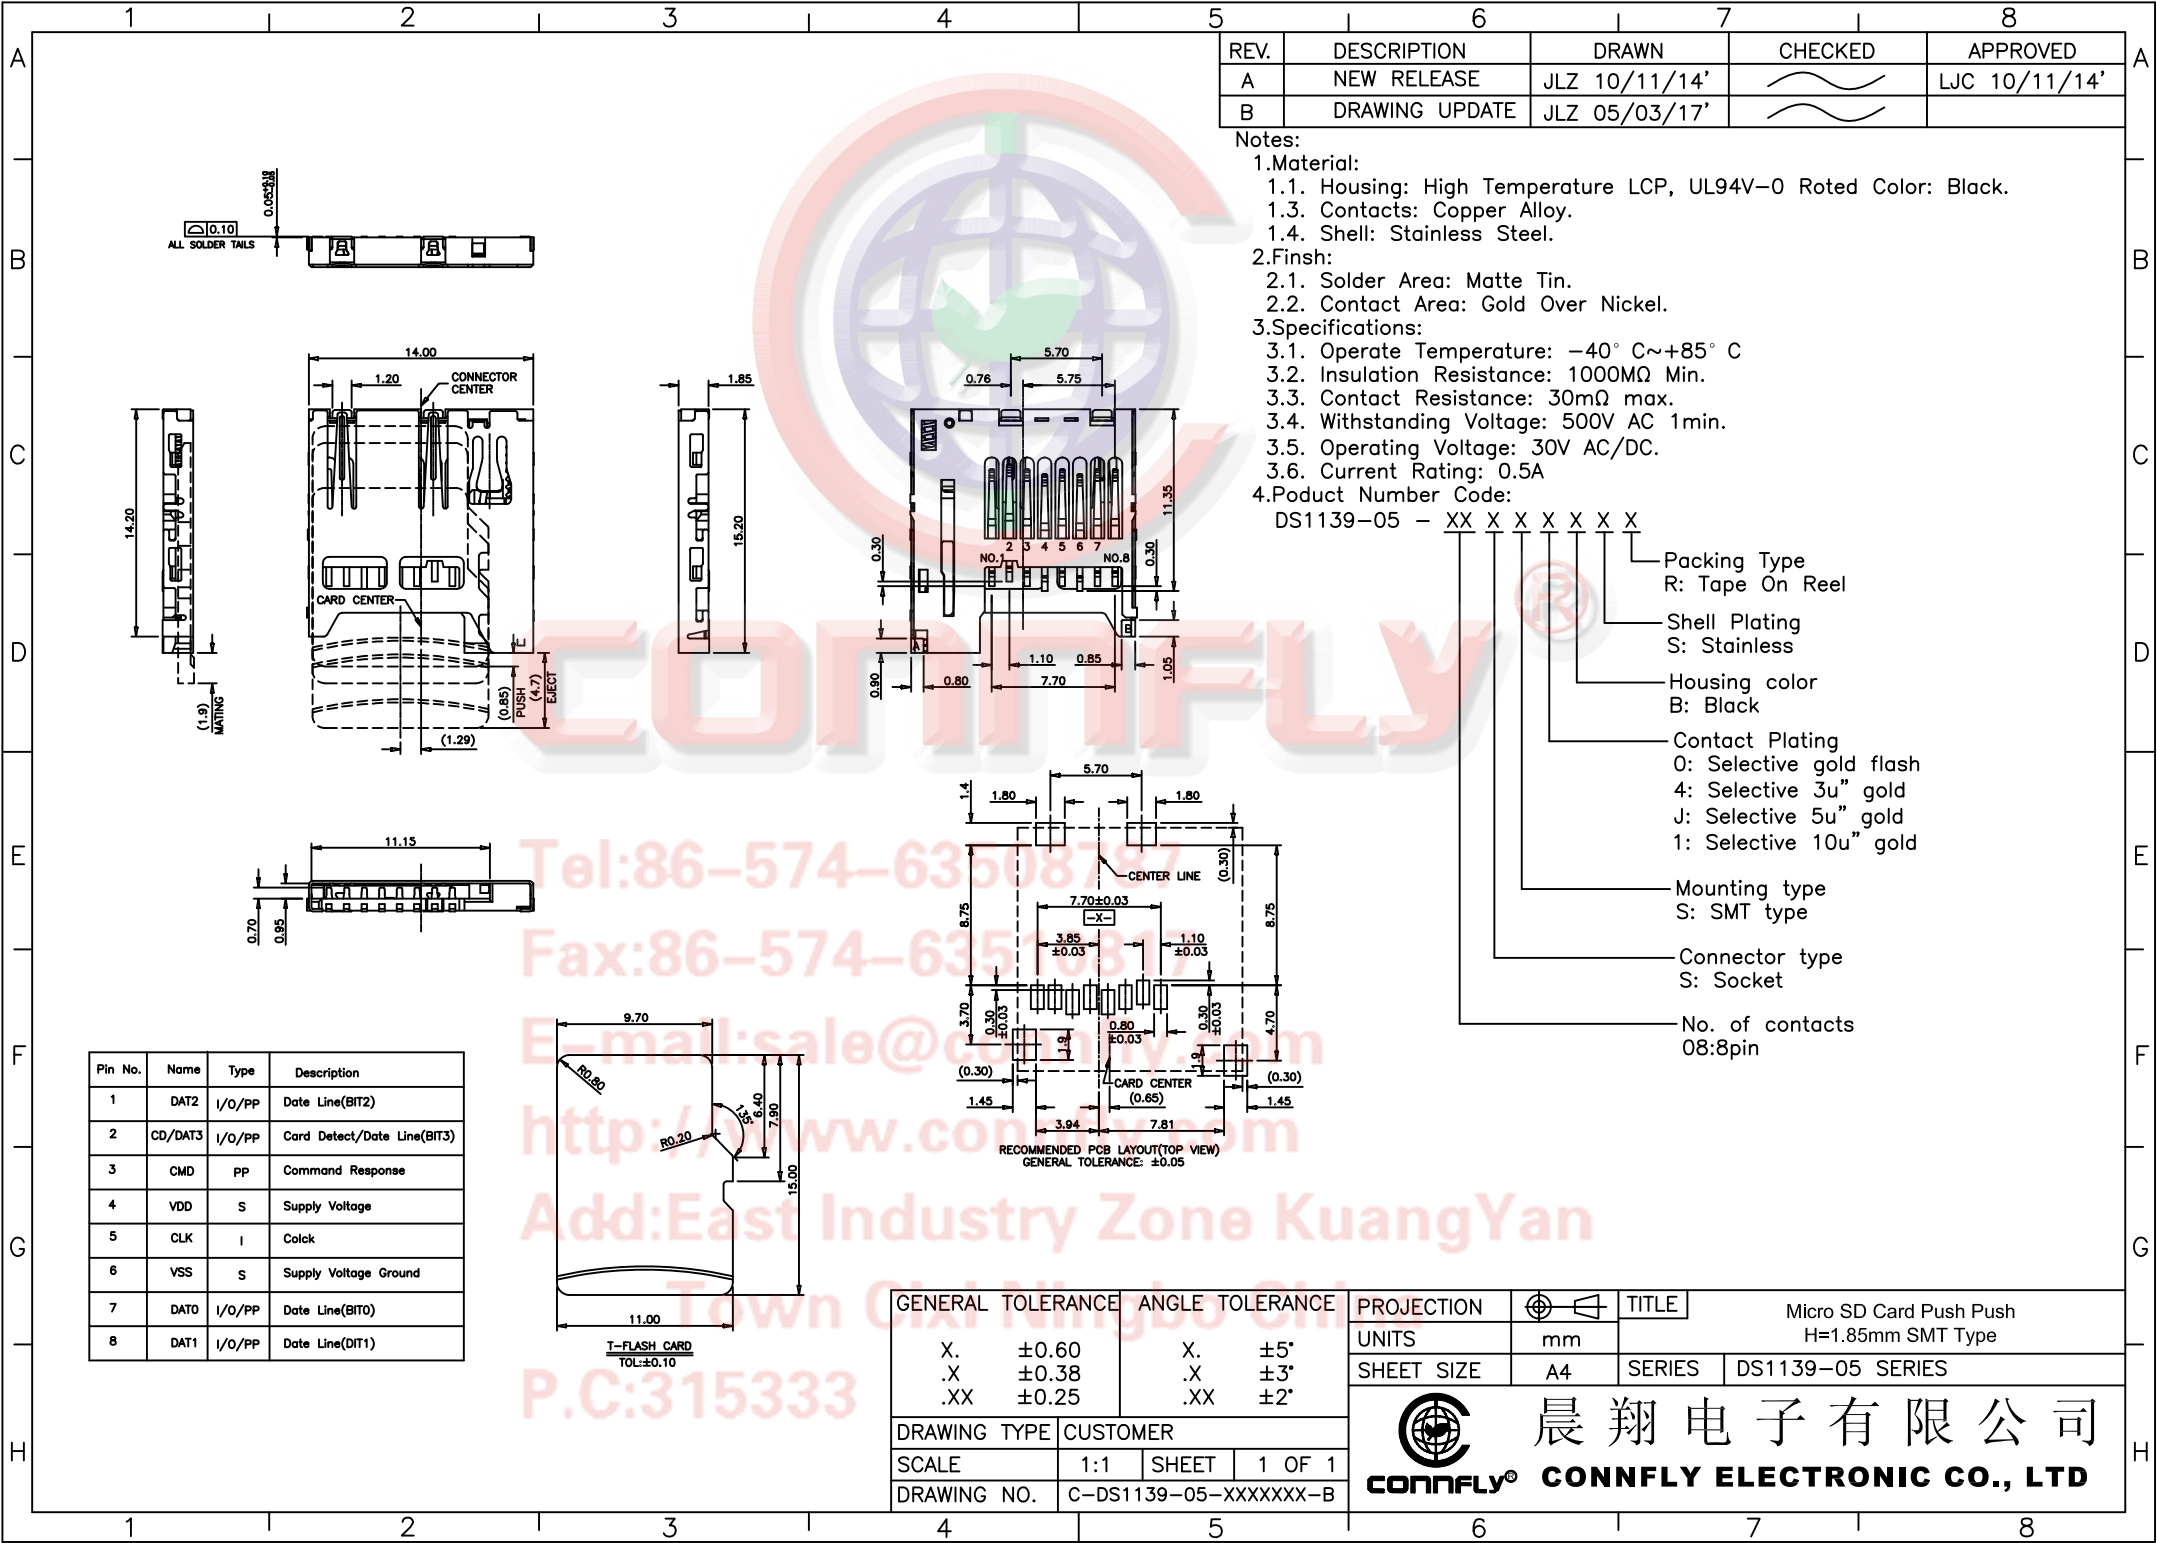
1 2 3 4 5 6 7 8

A B C D E F G H

| REV. | DESCRIPTION | DRAWN | CHECKED | APPROVED |
|---|---|---|---|---|
| A | NEW RELEASE | JLZ 10/11/14' | | LJC 10/11/14' |
| B | DRAWING UPDATE | JLZ 05/03/17' | | |

Notes:
1.Material:
1.1. Housing: High Temperature LCP, UL94V-0 Roted Color: Black.
1.3. Contacts: Copper Alloy.
1.4. Shell: Stainless Steel.
2.Finsh:
2.1. Solder Area: Matte Tin.
2.2. Contact Area: Gold Over Nickel.
3.Specifications:
3.1. Operate Temperature: $-40^\circ$ C~$+85^\circ$ C
3.2. Insulation Resistance: 1000MΩ Min.
3.3. Contact Resistance: 30mΩ max.
3.4. Withstanding Voltage: 500V AC 1min.
3.5. Operating Voltage: 30V AC/DC.
3.6. Current Rating: 0.5A
4.Poduct Number Code:
DS1139-05 - XX X X X X X X

Packing Type
R: Tape On Reel
Shell Plating
S: Stainless
Housing color
B: Black
Contact Plating
0: Selective gold flash
4: Selective 3u" gold
J: Selective 5u" gold
1: Selective 10u" gold
Mounting type
S: SMT type
Connector type
S: Socket
No. of contacts
08:8pin

0.10 ALL SOLDER TAILS 0.05+0.10 -0.05
14.00 1.20 CONNECTOR CENTER 1.85 14.20 15.20 CARD CENTER (0.85) PUSH (4.7) EJECT (1.29) (1.9) MATING
5.70 0.76 5.75 11.35 0.30 0.30 NO.1 2 3 4 5 6 7 NO.8 0.90 0.80 1.10 0.85 7.70 1.05
11.15 0.70 0.95
5.70 1.4 1.80 1.80 (0.30) CENTER LINE 8.75 8.75 7.70±0.03 -X- 3.85 ±0.03 1.10 ±0.03 3.70 0.30 ±0.03 0.80 ±0.03 0.30 ±0.03 4.70 1.9 1.9 (0.30) (0.30) CARD CENTER (0.65) 1.45 1.45 3.94 7.81
RECOMMENDED PCB LAYOUT(TOP VIEW)
GENERAL TOLERANCE: ±0.05

9.70 R0.80 135° 6.40 7.90 R0.20 15.00 11.00
T-FLASH CARD
TOL:±0.10

| Pin No. | Name | Type | Description |
|---|---|---|---|
| 1 | DAT2 | I/O/PP | Date Line(BIT2) |
| 2 | CD/DAT3 | I/O/PP | Card Detect/Date Line(BIT3) |
| 3 | CMD | PP | Command Response |
| 4 | VDD | S | Supply Voltage |
| 5 | CLK | I | Colck |
| 6 | VSS | S | Supply Voltage Ground |
| 7 | DAT0 | I/O/PP | Date Line(BIT0) |
| 8 | DAT1 | I/O/PP | Date Line(DIT1) |

Tel:86-574-63508787
Fax:86-574-63510817
E-mail:sale@connfly.com
http://www.connfly.com
Add:East Industry Zone KuangYan Town Cixi Ningbo China
P.C:315333
CONNFLY ®

| GENERAL TOLERANCE | | ANGLE TOLERANCE | |
|---|---|---|---|
| X. | ±0.60 | X. | ±5° |
| .X | ±0.38 | .X | ±3° |
| .XX | ±0.25 | .XX | ±2° |

DRAWING TYPE | CUSTOMER
SCALE | 1:1 | SHEET | 1 OF 1
DRAWING NO. | C-DS1139-05-XXXXXXX-B

PROJECTION | | TITLE | Micro SD Card Push Push H=1.85mm SMT Type
UNITS | mm
SHEET SIZE | A4 | SERIES | DS1139-05 SERIES

晨 翔 电 子 有 限 公 司
CONNFLY®
CONNFLY ELECTRONIC CO., LTD